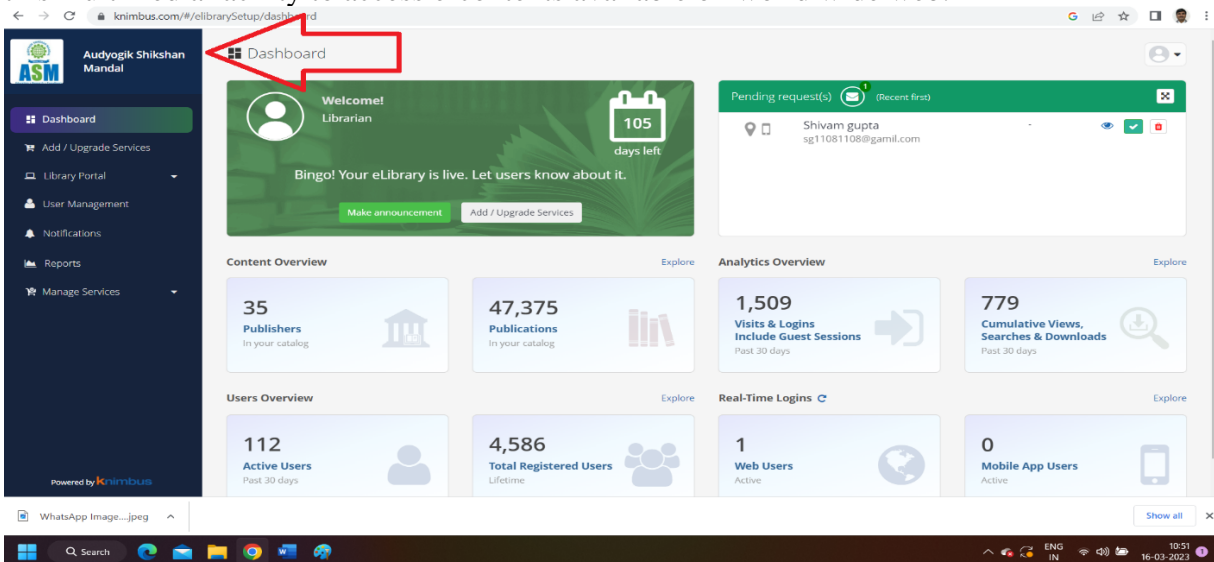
knimbus.com/#/elibrarySetup/dashboard

ASM Audyogik Shikshan Mandal

Dashboard

Dashboard
Add / Upgrade Services
Library Portal
User Management
Notifications
Reports
Manage Services

Powered by knimbus

Welcome!
Librarian
105
days left
Bingo! Your eLibrary is live. Let users know about it.
Make announcement
Add / Upgrade Services

Pending request(s) 1 (Recent first)
Shivam gupta
sg11081108@gamil.com
-

Content Overview
Explore
35
Publishers
In your catalog
47,375
Publications
In your catalog

Analytics Overview
Explore
1,509
Visits & Logins
Include Guest Sessions
Past 30 days
779
Cumulative Views, Searches & Downloads
Past 30 days

Users Overview
Explore
112
Active Users
Past 30 days
4,586
Total Registered Users
Lifetime

Real-Time Logins
Explore
1
Web Users
Active
0
Mobile App Users
Active

WhatsApp Image....jpeg
Show all

Search
ENG IN
10:51
16-03-2023